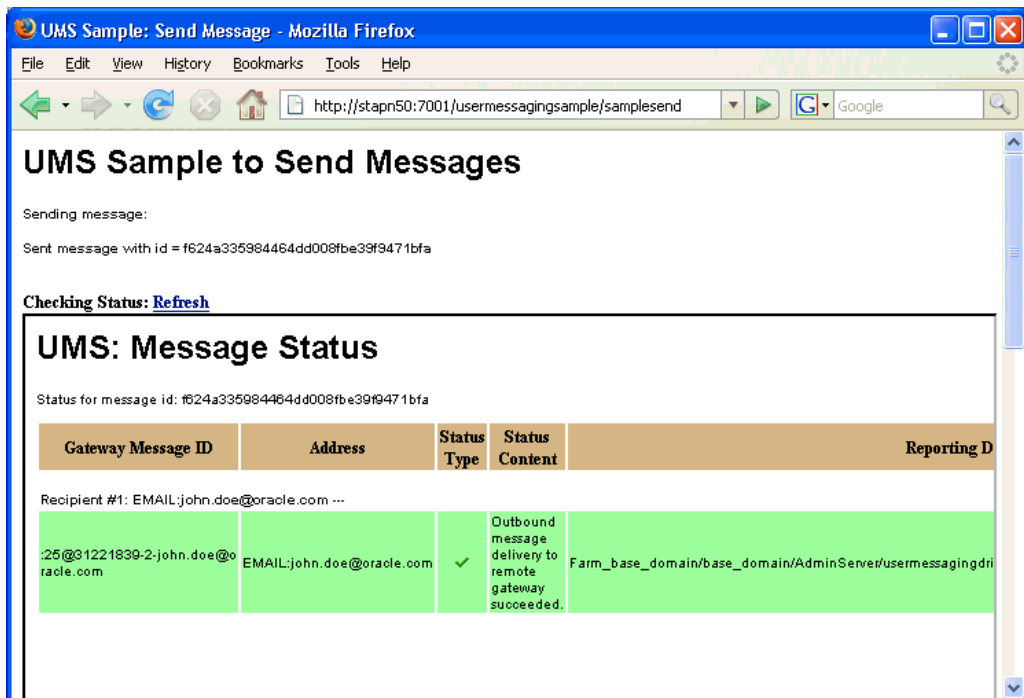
UMS Sample: Send Message - Mozilla Firefox

File Edit View History Bookmarks Tools Help

http://stapn50:7001/usermessagingsample/samplesend

Google

UMS Sample to Send Messages

Sending message:

Sent message with id = f624a335984464dd008fbe39f9471bfa

Checking Status: Refresh

UMS: Message Status

Status for message id: f624a335984464dd008fbe39f9471bfa

| Gateway Message ID | Address | Status Type | Status Content | Reporting D |
|---|---|---|---|---|
| Recipient #1: EMAIL:john.doe@oracle.com --- | | | | |
| :25@31221839-2-john.doe@oracle.com | EMAIL:john.doe@oracle.com | ✓ | Outbound message delivery to remote gateway succeeded. | Farm_base_domain/base_domain/AdminServer/usermessagingdri |